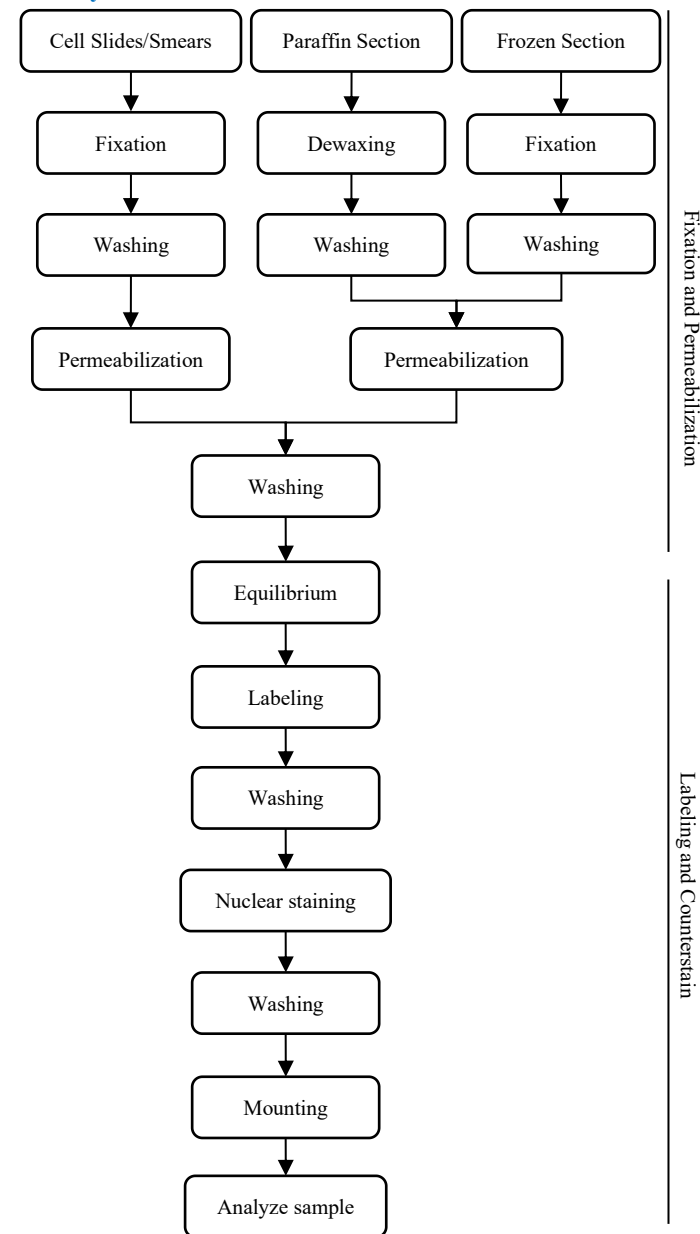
Cell Slides/Smears
Paraffin Section
Frozen Section

Fixation
Dewaxing
Fixation

Washing
Washing
Washing

Permeabilization
Permeabilization

Washing

Equilibrium

Labeling

Washing

Nuclear staining

Washing

Mounting

Analyze sample

Fixation and Permeabilization

Labeling and Counterstain